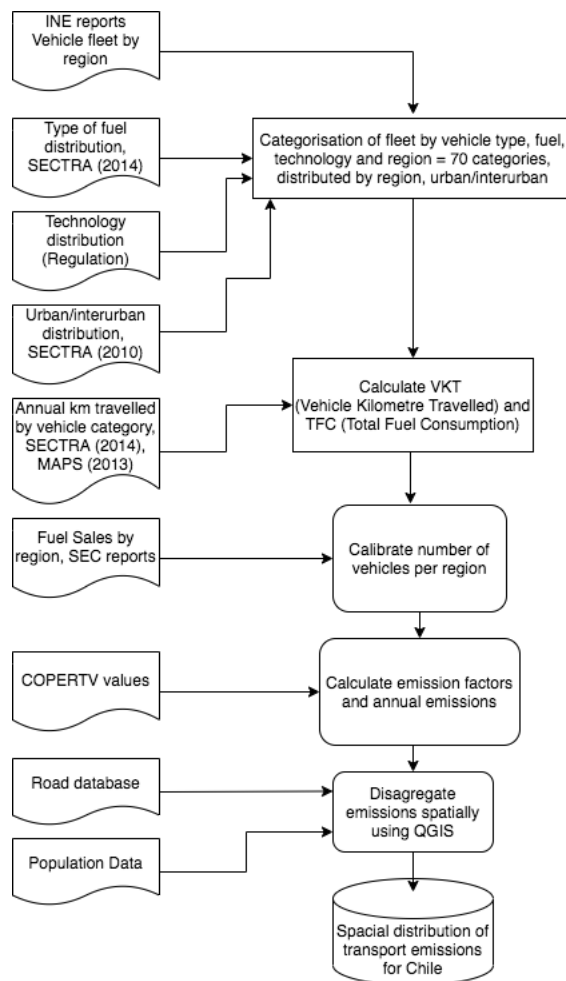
INE reports Vehicle fleet by region

Type of fuel distribution, SECTRA (2014)

Technology distribution (Regulation)

Urban/interurban distribution, SECTRA (2010)

Categorisation of fleet by vehicle type, fuel, technology and region = 70 categories, distributed by region, urban/interurban

Annual km travelled by vehicle category, SECTRA (2014), MAPS (2013)

Calculate VKT (Vehicle Kilometre Travelled) and TFC (Total Fuel Consumption)

Fuel Sales by region, SEC reports

Calibrate number of vehicles per region

COPERTV values

Calculate emission factors and annual emissions

Road database

Population Data

Disagregate emissions spatially using QGIS

Spacial distribution of transport emissions for Chile